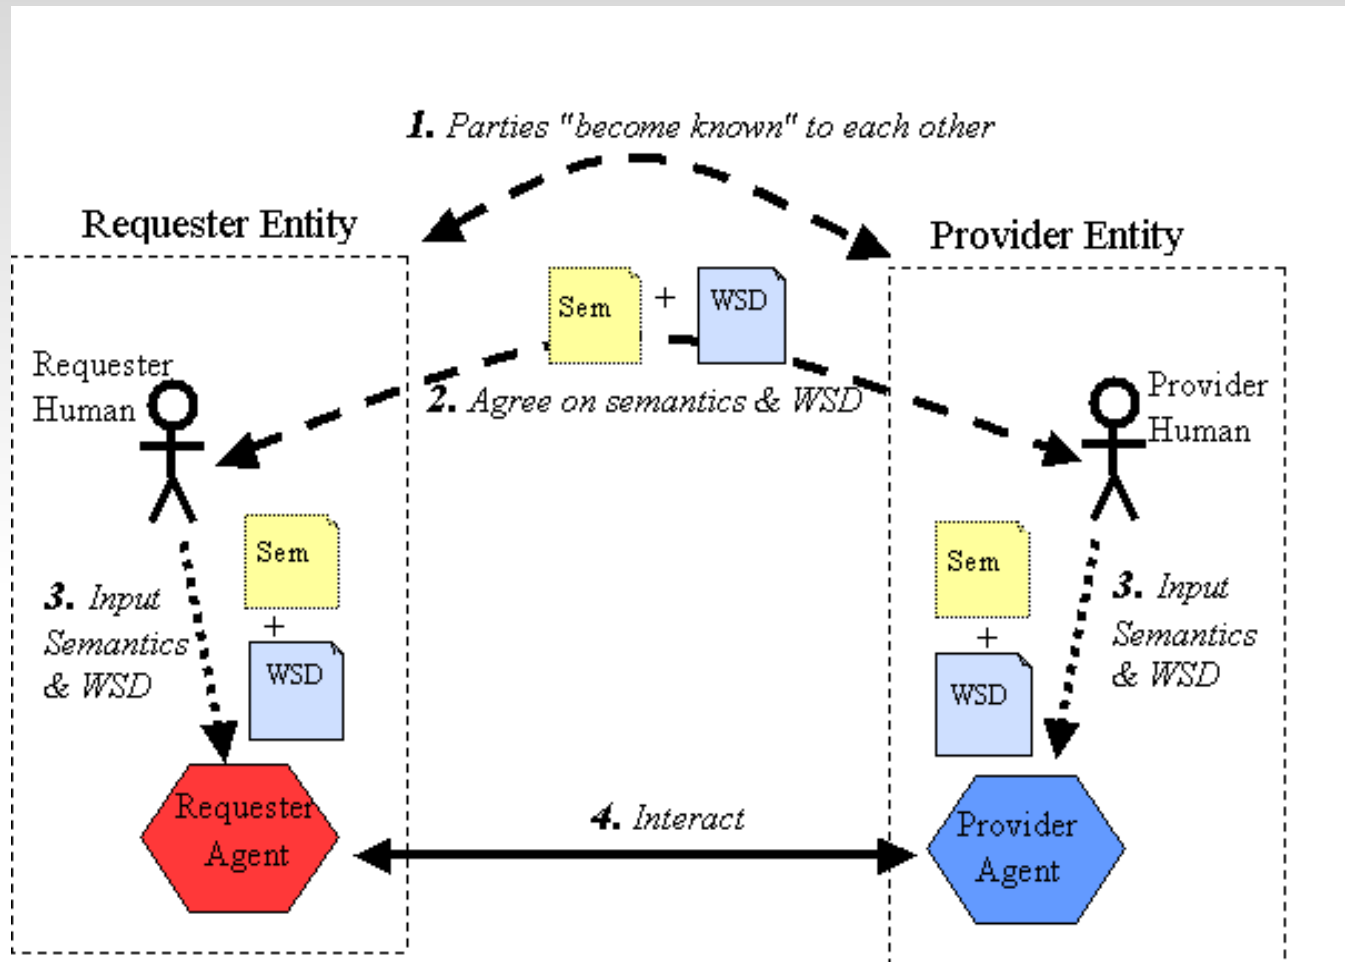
1. Parties "become known" to each other

Requester Entity

Provider Entity

Sem + WSD

2. Agree on semantics & WSD

Requester Human

Provider Human

Sem + WSD

3. Input Semantics & WSD

Sem + WSD

3. Input Semantics & WSD

Requester Agent

4. Interact

Provider Agent